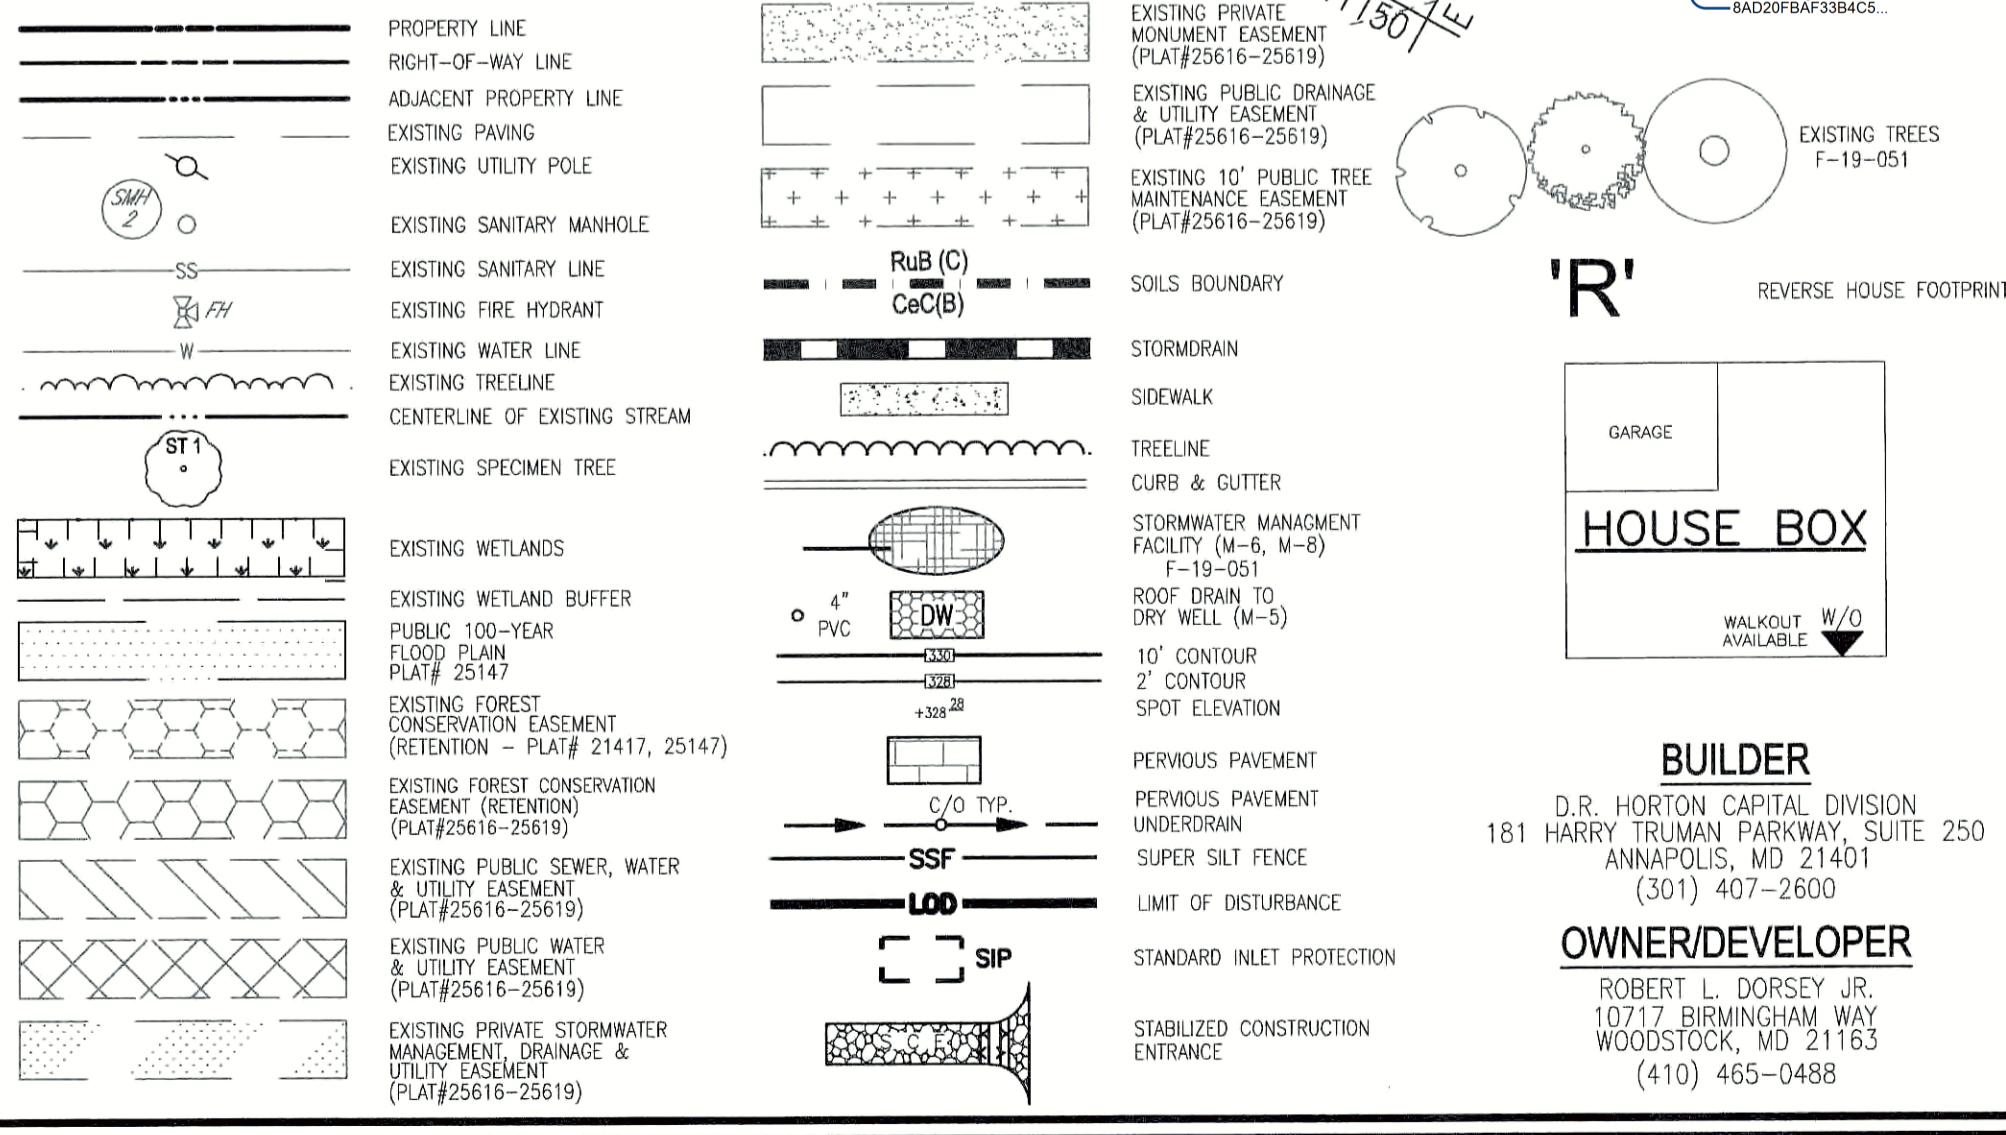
PROPERTY LINE
RIGHT-OF-WAY LINE
ADJACENT PROPERTY LINE
EXISTING PAVING
EXISTING UTILITY POLE
SMH 2
EXISTING SANITARY MANHOLE
SS
EXISTING SANITARY LINE
FH
EXISTING FIRE HYDRANT
W
EXISTING WATER LINE
EXISTING TREELINE
CENTERLINE OF EXISTING STREAM
ST 1
EXISTING SPECIMEN TREE
EXISTING WETLANDS
EXISTING WETLAND BUFFER
PUBLIC 100-YEAR FLOOD PLAIN PLAT# 25147
EXISTING FOREST CONSERVATION EASEMENT (RETENTION - PLAT# 21417, 25147)
EXISTING FOREST CONSERVATION EASEMENT (RETENTION) (PLAT#25616-25619)
EXISTING PUBLIC SEWER, WATER & UTILITY EASEMENT (PLAT#25616-25619)
EXISTING PUBLIC WATER & UTILITY EASEMENT (PLAT#25616-25619)
EXISTING PRIVATE STORMWATER MANAGEMENT, DRAINAGE & UTILITY EASEMENT (PLAT#25616-25619)

EXISTING PRIVATE MONUMENT EASEMENT (PLAT#25616-25619)
150
EXISTING PUBLIC DRAINAGE & UTILITY EASEMENT (PLAT#25616-25619)
EXISTING 10' PUBLIC TREE MAINTENANCE EASEMENT (PLAT#25616-25619)
RuB (C)
CeC(B)
SOILS BOUNDARY
STORMDRAIN
SIDEWALK
TREELINE
CURB & GUTTER
STORMWATER MANAGMENT FACILITY (M-6, M-8) F-19-051
4" PVC
DW
ROOF DRAIN TO DRY WELL (M-5)
330
10' CONTOUR
328
2' CONTOUR
+328 28
SPOT ELEVATION
PERVIOUS PAVEMENT
C/O TYP.
PERVIOUS PAVEMENT UNDERDRAIN
SSF
SUPER SILT FENCE
LOD
LIMIT OF DISTURBANCE
SIP
STANDARD INLET PROTECTION
S C E
STABILIZED CONSTRUCTION ENTRANCE

8AD20FBAF33B4C5...
EXISTING TREES F-19-051
'R'
REVERSE HOUSE FOOTPRINT
GARAGE
HOUSE BOX
WALKOUT AVAILABLE W/O
BUILDER
D.R. HORTON CAPITAL DIVISION
181 HARRY TRUMAN PARKWAY, SUITE 250
ANNAPOLIS, MD 21401
(301) 407-2600
OWNER/DEVELOPER
ROBERT L. DORSEY JR.
10717 BIRMINGHAM WAY
WOODSTOCK, MD 21163
(410) 465-0488